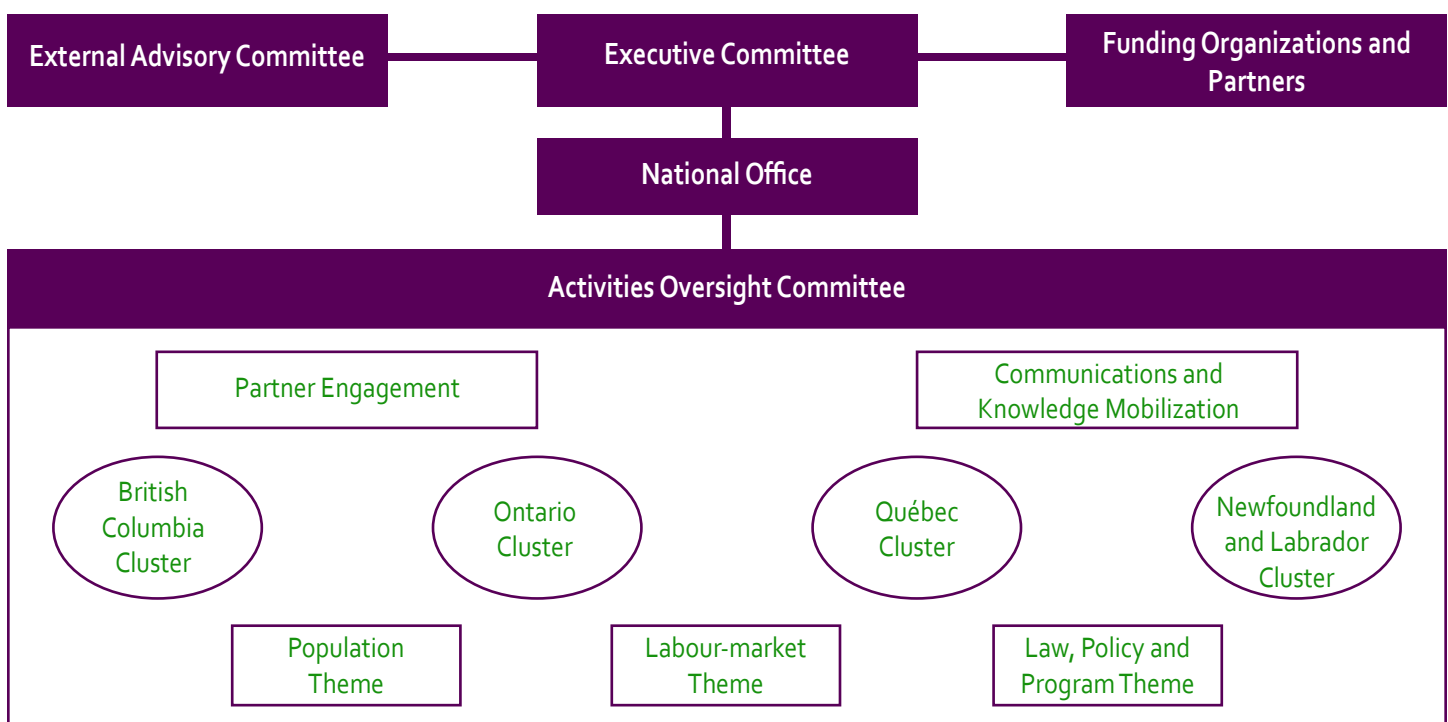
External Advisory Committee

Executive Committee

Funding Organizations and Partners

National Office

Activities Oversight Committee

Partner Engagement

Communications and Knowledge Mobilization

British Columbia Cluster

Ontario Cluster

Québec Cluster

Newfoundland and Labrador Cluster

Population Theme

Labour-market Theme

Law, Policy and Program Theme